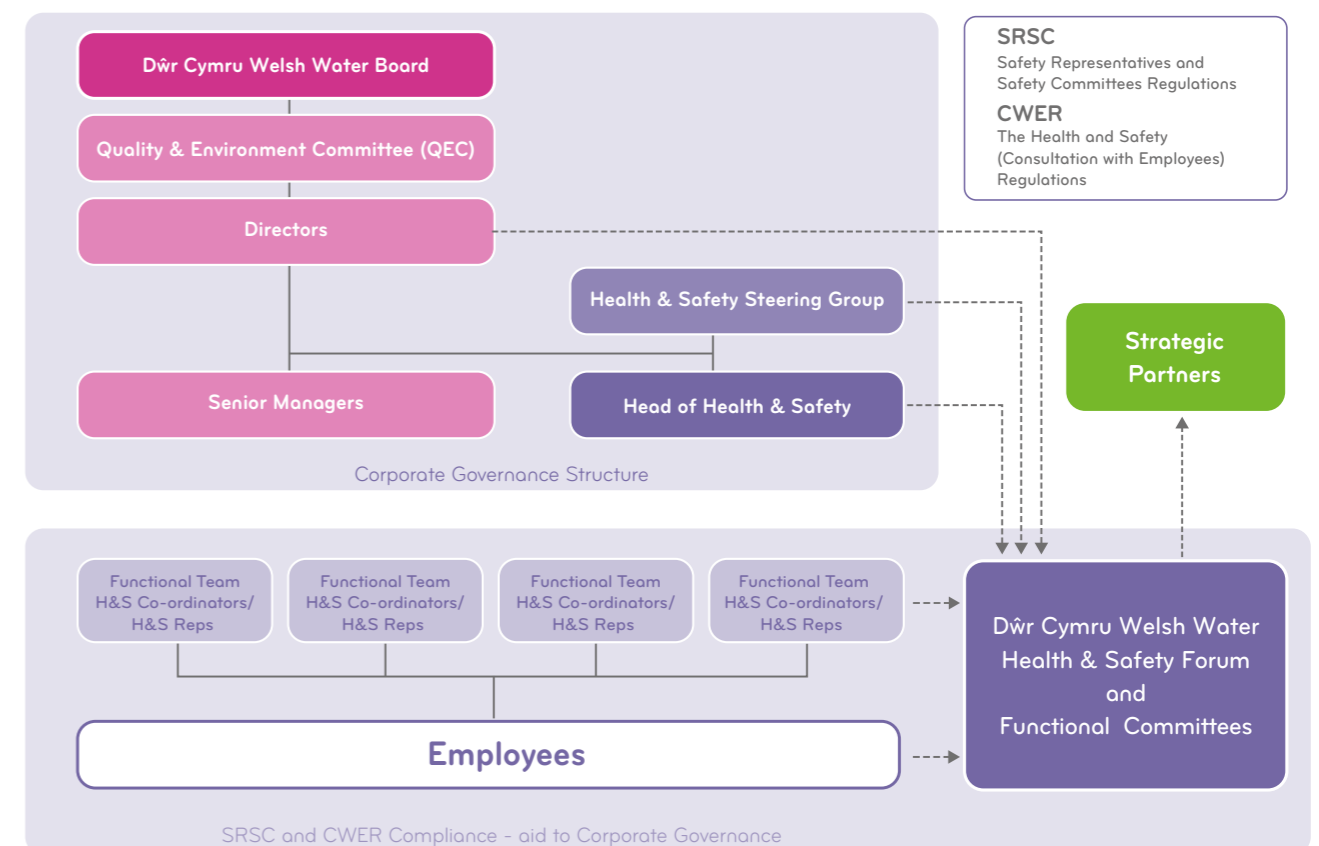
Dŵr Cymru Welsh Water Board

Quality & Environment Committee (QEC)

Directors

Health & Safety Steering Group

Senior Managers

Head of Health & Safety

Corporate Governance Structure

SRSC
Safety Representatives and Safety Committees Regulations

CWER
The Health and Safety (Consultation with Employees) Regulations

Strategic Partners

Functional Team H&S Co-ordinators/ H&S Reps

Functional Team H&S Co-ordinators/ H&S Reps

Functional Team H&S Co-ordinators/ H&S Reps

Functional Team H&S Co-ordinators/ H&S Reps

Dŵr Cymru Welsh Water Health & Safety Forum and Functional Committees

Employees

SRSC and CWER Compliance - aid to Corporate Governance